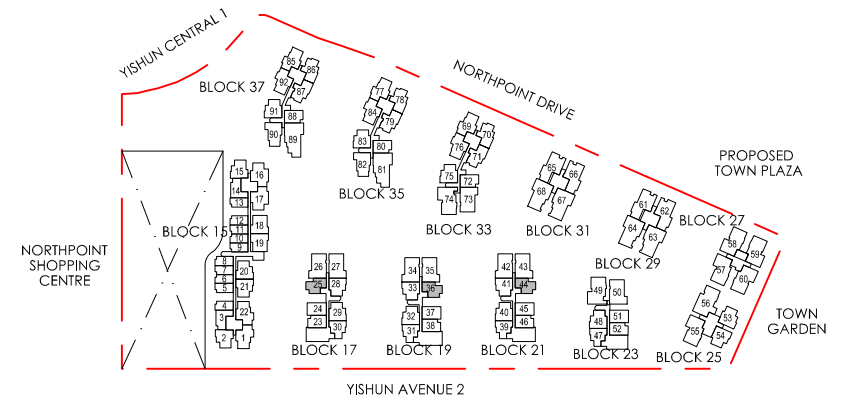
YISHUN CENTRAL 1

NORTHPOINT DRIVE

PROPOSED TOWN PLAZA

NORTHPOINT SHOPPING CENTRE

TOWN GARDEN

YISHUN AVENUE 2

BLOCK 37
85 86 92 87 91 88 90 89

BLOCK 35
77 78 84 79 83 80 82 81

BLOCK 33
69 70 76 71 75 72 74 73

BLOCK 31
65 66 68 67

BLOCK 29
61 62 64 63

BLOCK 27
58 59 57 60

BLOCK 25
56 53 55 54

BLOCK 15
15 16 14 17 13 12 18 11 10 9 19

BLOCK 17
26 27 25 28 24 29 23 30

BLOCK 19
34 35 33 36 32 37 31 38

BLOCK 21
42 43 41 44 40 45 39 46

BLOCK 23
49 50 48 51 47 52

8 20 7 6 21 5 4 22 3 2 1